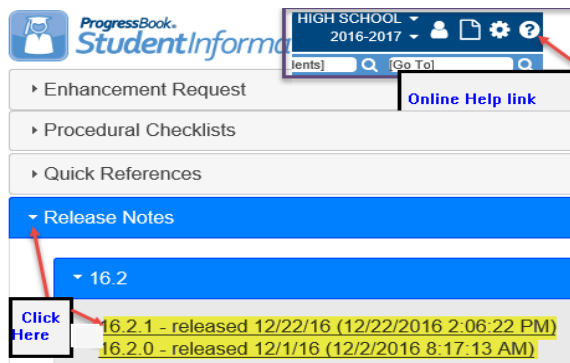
ProgressBook
StudentInforma

HIGH SCHOOL
2016-2017

ients]
[Go To]

Online Help link

Enhancement Request

Procedural Checklists

Quick References

Release Notes

16.2

Click Here

16.2.1 - released 12/22/16 (12/22/2016 2:06:22 PM)
16.2.0 - released 12/1/16 (12/2/2016 8:17:13 AM)